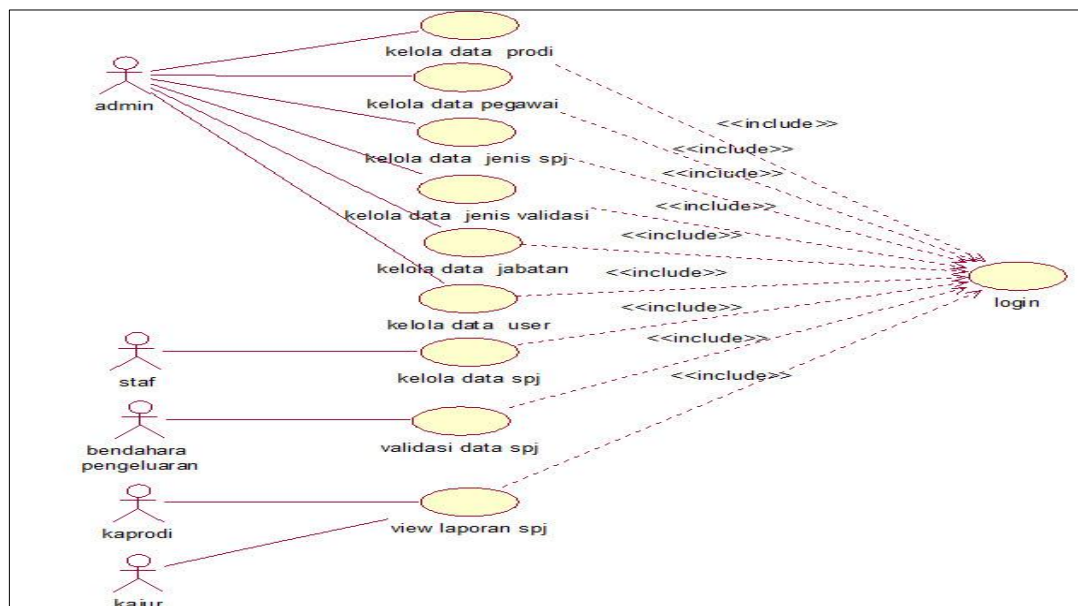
admin

kelola data prodi

kelola data pegawai

kelola data jenis spj

kelola data jenis validasi

kelola data jabatan

kelola data user

<<include>>

<<include>>

<<include>>

<<include>>

<<include>>

<<include>>

<<include>>

<<include>>

<<include>>

login

staf

kelola data spj

bendahara pengeluaran

validasi data spj

kaprodi

view laporan spj

kajur